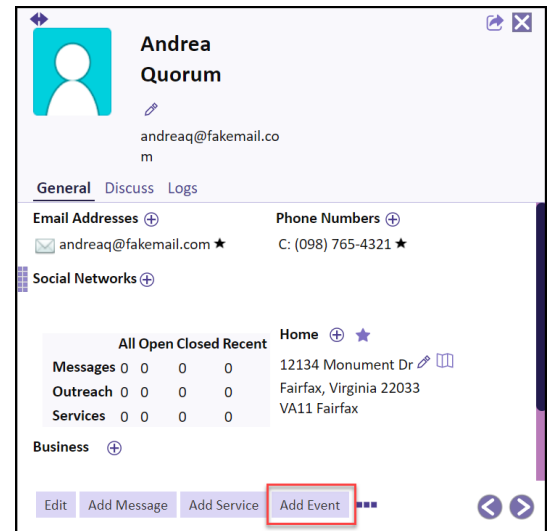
Andrea Quorum

andreaq@fakemail.com

General Discuss Logs

Email Addresses ⊕

andreaq@fakemail.com ★

Phone Numbers ⊕

C: (098) 765-4321 ★

Social Networks ⊕

| | All | Open | Closed | Recent |
|---|---|---|---|---|
| Messages | 0 | 0 | 0 | 0 |
| Outreach | 0 | 0 | 0 | 0 |
| Services | 0 | 0 | 0 | 0 |

Home ⊕ ★

12134 Monument Dr
Fairfax, Virginia 22033
VA11 Fairfax

Business ⊕

Edit Add Message Add Service Add Event